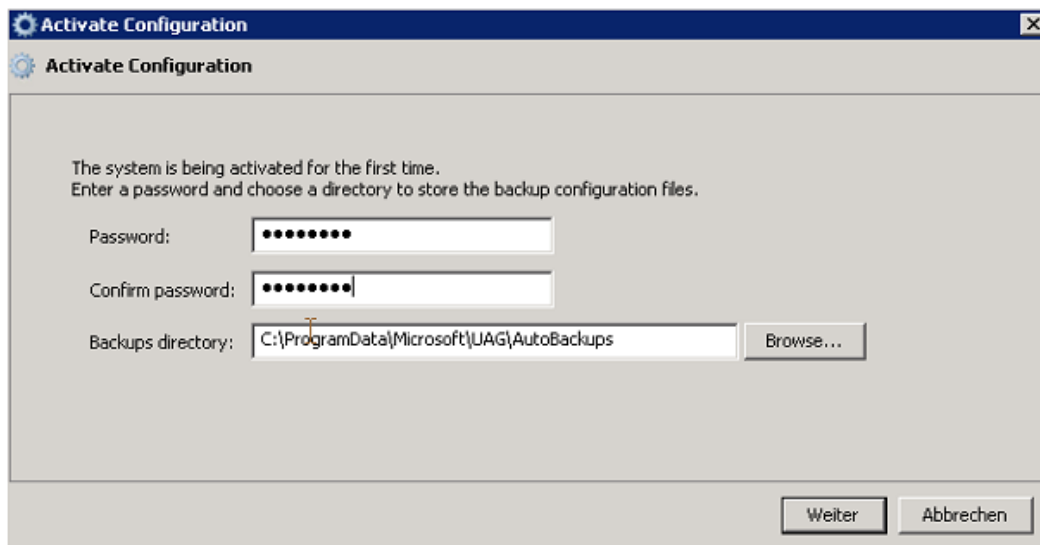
Activate Configuration

Activate Configuration

The system is being activated for the first time.
Enter a password and choose a directory to store the backup configuration files.

Password: ••••••••

Confirm password: ••••••••

Backups directory: C:\ProgramData\Microsoft\UAG\AutoBackups

Browse...

Weiter

Abbrechen